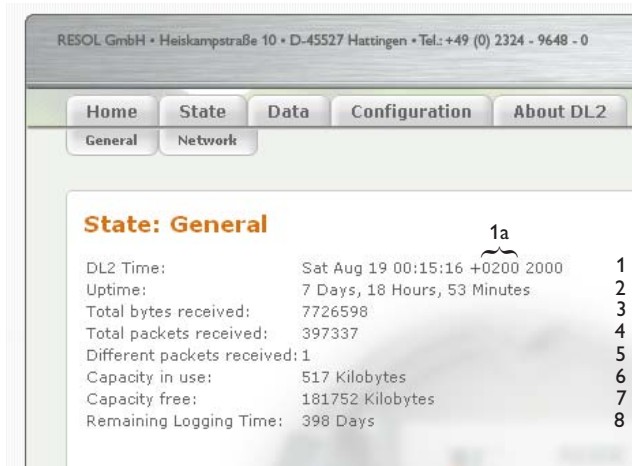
RESOL GmbH • Heiskampstraße 10 • D-45527 Hattingen • Tel.: +49 (0) 2324 - 9648 - 0

Home State Data Configuration About DL2

General Network

State: General

| | | |
|---|---|---|
| DL2 Time: | Sat Aug 19 00:15:16 +0200 2000 | 1 |
| Uptime: | 7 Days, 18 Hours, 53 Minutes | 2 |
| Total bytes received: | 7726598 | 3 |
| Total packets received: | 397337 | 4 |
| Different packets received: | 1 | 5 |
| Capacity in use: | 517 Kilobytes | 6 |
| Capacity free: | 181752 Kilobytes | 7 |
| Remaining Logging Time: | 398 Days | 8 |

1a